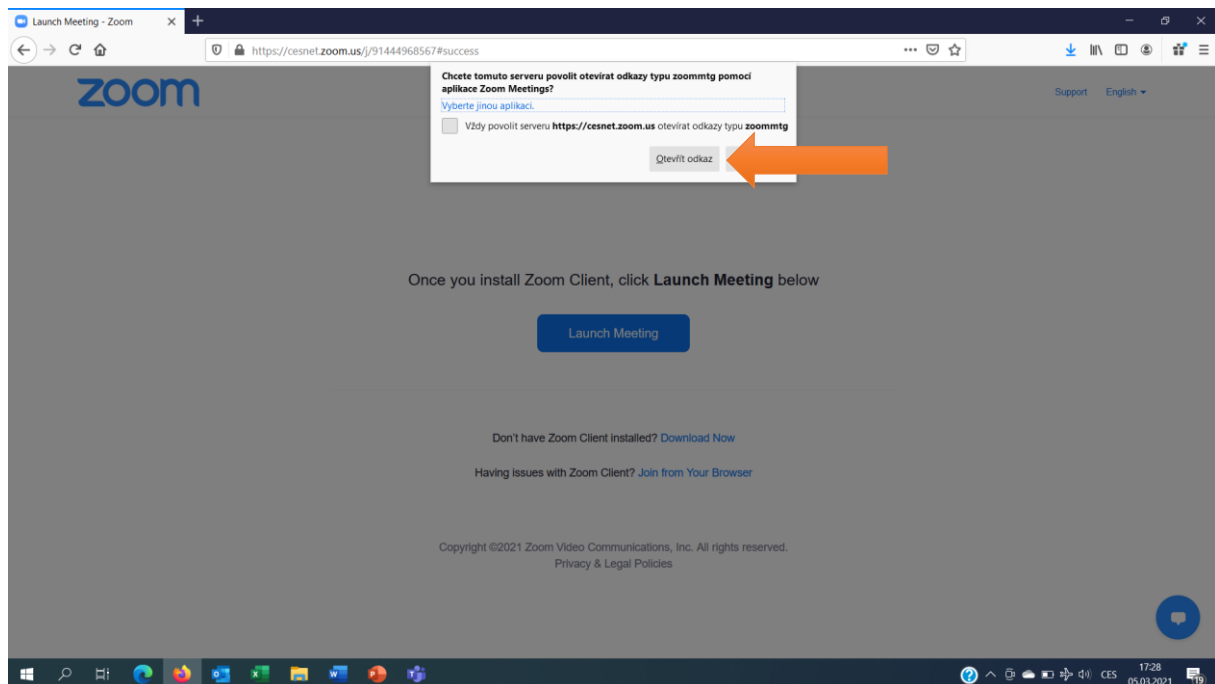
Launch Meeting - Zoom

https://cesnet.zoom.us/j/91444968567#success

zoom

Chcete tomuto serveru povolit otevírat odkazy typu zoommtg pomocí aplikace Zoom Meetings?

Vyberte jinou aplikaci.

Vždy povolit serveru https://cesnet.zoom.us otevírat odkazy typu zoommtg

Otevřít odkaz

Support English

Once you install Zoom Client, click Launch Meeting below

Launch Meeting

Don't have Zoom Client installed? Download Now

Having issues with Zoom Client? Join from Your Browser

Copyright ©2021 Zoom Video Communications, Inc. All rights reserved.
Privacy & Legal Policies

CES 17:28 05.03.2021 19